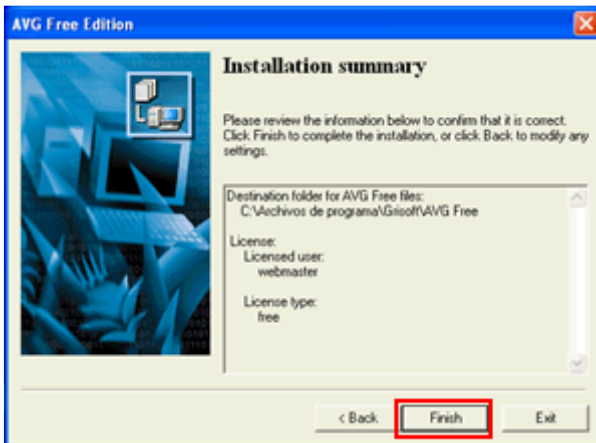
AVG Free Edition

Installation summary

Please review the information below to confirm that it is correct. Click Finish to complete the installation, or click Back to modify any settings.

Destination folder for AVG Free files:
C:\Archivos de programa\Grisoft\AVG Free

License:
Licensed user:
webmaster

License type:
free

< Back
Finish
Exit